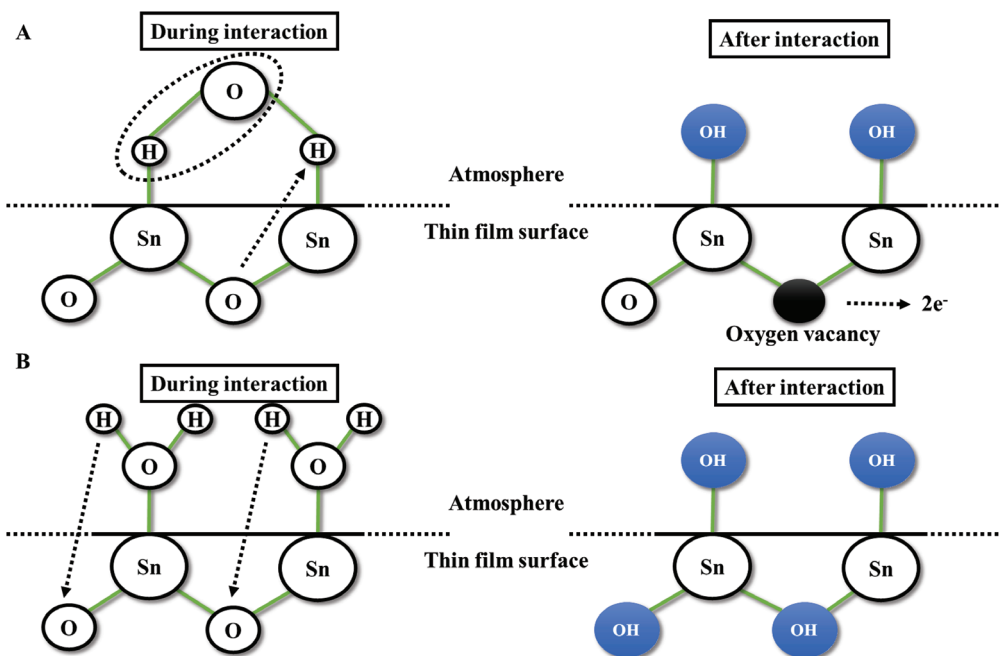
A

During interaction

O

H

H

Sn

Sn

O

O

After interaction

OH

OH

Atmosphere

Thin film surface

Sn

Sn

O

2e$^-$

Oxygen vacancy

B

During interaction

H

H

H

H

O

O

Sn

Sn

O

O

After interaction

OH

OH

Atmosphere

Thin film surface

Sn

Sn

OH

OH